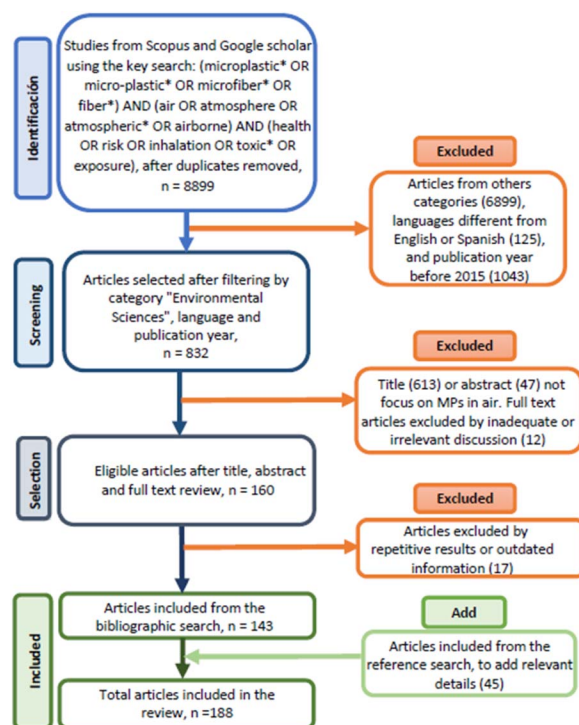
Identificación

Studies from Scopus and Google scholar using the key search: (microplastic* OR micro-plastic* OR microfiber* OR fiber*) AND (air OR atmosphere OR atmospheric* OR airborne) AND (health OR risk OR inhalation OR toxic* OR exposure), after duplicates removed, n = 8899

Excluded

Articles from others categories (6899), languages different from English or Spanish (125), and publication year before 2015 (1043)

Screening

Articles selected after filtering by category "Environmental Sciences", language and publication year, n = 832

Excluded

Title (613) or abstract (47) not focus on MPs in air. Full text articles excluded by inadequate or irrelevant discussion (12)

Selection

Eligible articles after title, abstract and full text review, n = 160

Excluded

Articles excluded by repetitive results or outdated information (17)

Included

Articles included from the bibliographic search, n = 143

Add

Articles included from the reference search, to add relevant details (45)

Total articles included in the review, n =188